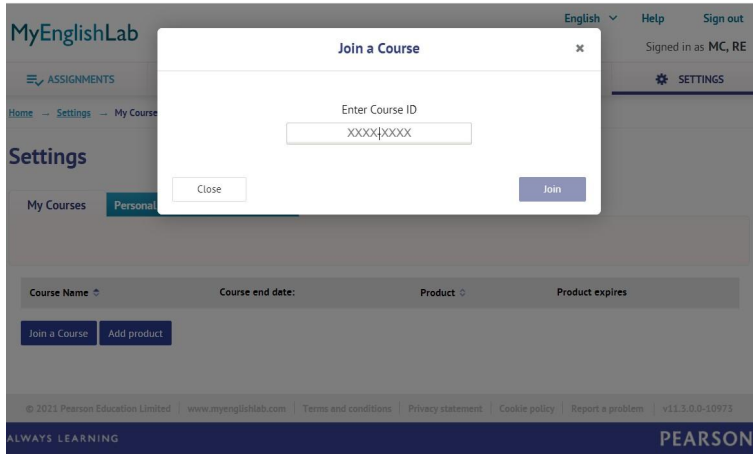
MyEnglishLab

English ∨ Help Sign out

Signed in as MC, RE

ASSIGNMENTS

SETTINGS

Home → Settings → My Course

Settings

My Courses Personal

Join a Course ×

Enter Course ID

XXXX-XXXX

Close

Join

| Course Name | Course end date: | Product | Product expires |
|---|---|---|---|

Join a Course Add product

© 2021 Pearson Education Limited | www.myenglishlab.com | Terms and conditions | Privacy statement | Cookie policy | Report a problem | v11.3.0.0-10973

ALWAYS LEARNING

PEARSON